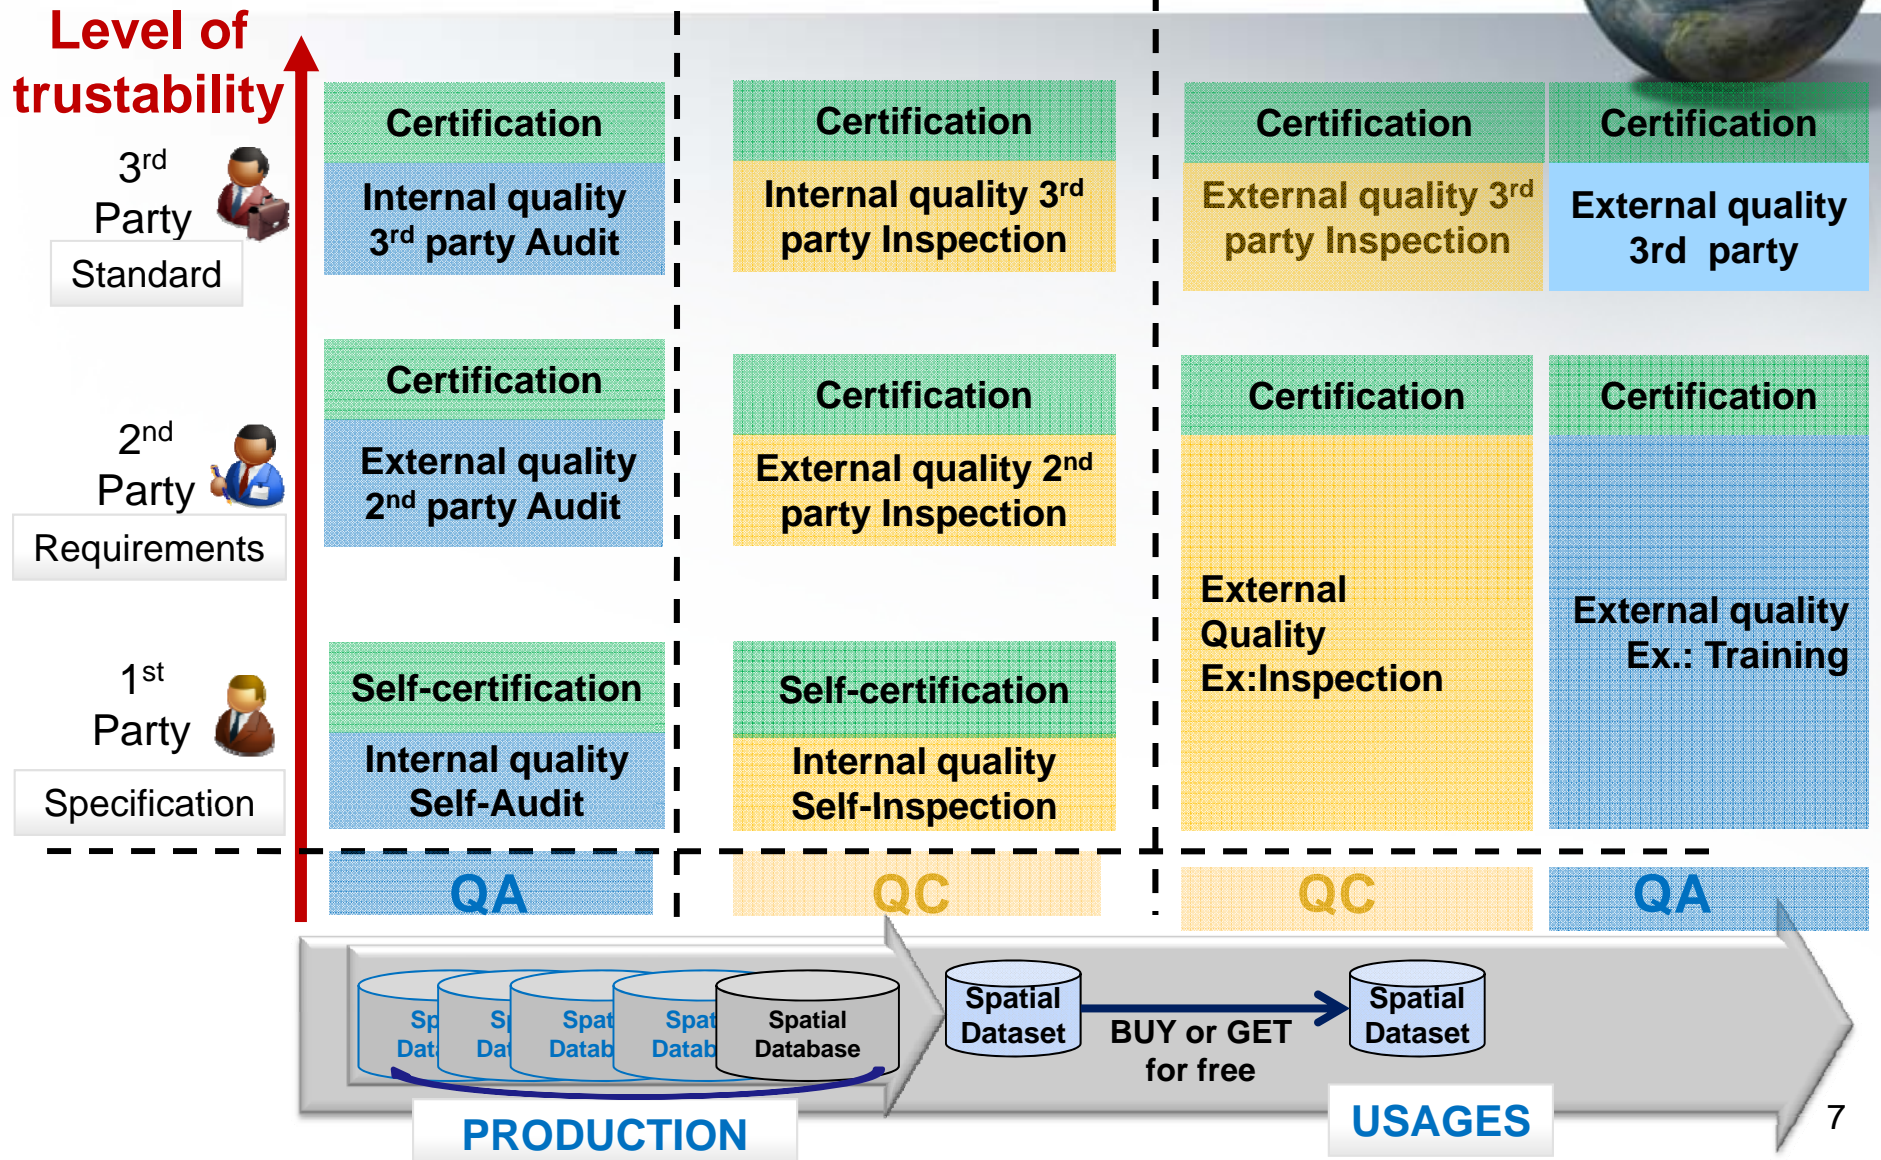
Level of trustability

3$^{rd}$ Party
Standard

2$^{nd}$ Party
Requirements

1$^{st}$ Party
Specification

Certification
Internal quality 3$^{rd}$ party Audit

Certification
External quality 2$^{nd}$ party Audit

Self-certification
Internal quality Self-Audit

QA

Certification
Internal quality 3$^{rd}$ party Inspection

Certification
External quality 2$^{nd}$ party Inspection

Self-certification
Internal quality Self-Inspection

QC

Certification
External quality 3$^{rd}$ party Inspection

Certification
External Quality Ex:Inspection

QC

Certification
External quality 3rd party

Certification
External quality Ex.: Training

QA

Sp Dat
Sp Dat
Spat Datab
Spat Datab
Spatial Database

Spatial Dataset
BUY or GET for free
Spatial Dataset

PRODUCTION
USAGES

7